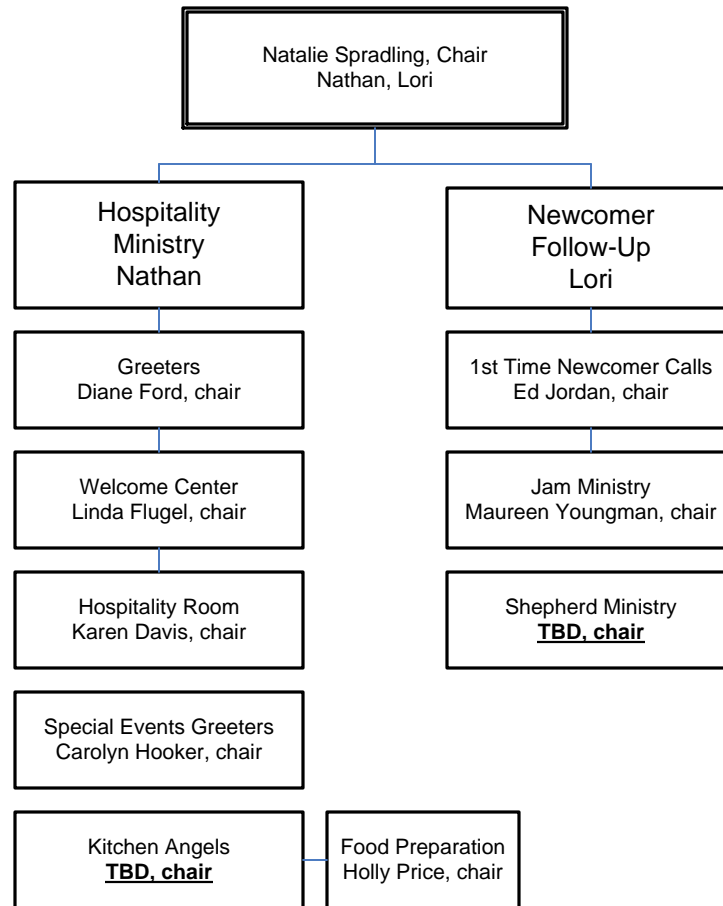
Natalie Spradling, Chair
Nathan, Lori

Hospitality
Ministry
Nathan

Greeters
Diane Ford, chair

Welcome Center
Linda Flugel, chair

Hospitality Room
Karen Davis, chair

Special Events Greeters
Carolyn Hooker, chair

Kitchen Angels
TBD, chair

Food Preparation
Holly Price, chair

Newcomer
Follow-Up
Lori

1st Time Newcomer Calls
Ed Jordan, chair

Jam Ministry
Maureen Youngman, chair

Shepherd Ministry
TBD, chair